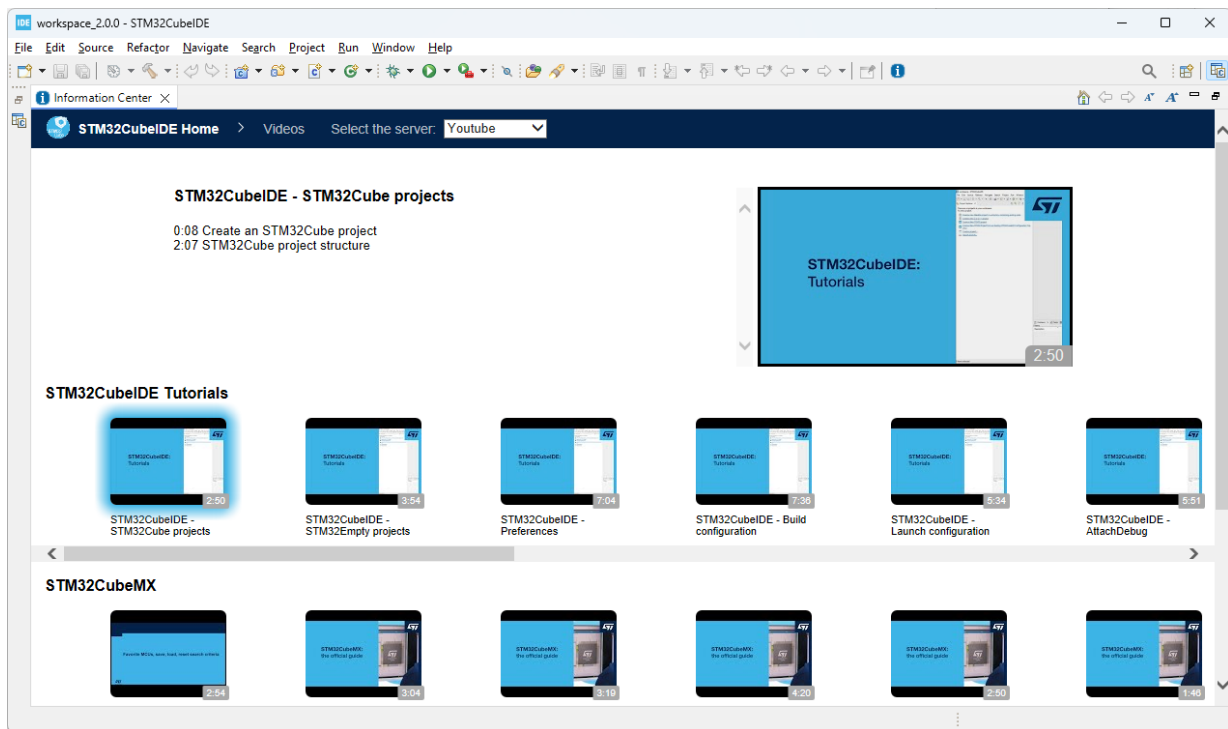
workspace_2.0.0 - STM32CubeIDE

File Edit Source Refactor Navigate Search Project Run Window Help

Information Center

STM32CubeIDE Home > Videos Select the server: Youtube

STM32CubeIDE - STM32Cube projects

0:08 Create an STM32Cube project
2:07 STM32Cube project structure

STM32CubeIDE: Tutorials
2:50

STM32CubeIDE Tutorials

STM32CubeIDE: Tutorials 2:50
STM32CubeIDE - STM32Cube projects

STM32CubeIDE: Tutorials 3:54
STM32CubeIDE - STM32Empty projects

STM32CubeIDE: Tutorials 7:04
STM32CubeIDE - Preferences

STM32CubeIDE: Tutorials 7:36
STM32CubeIDE - Build configuration

STM32CubeIDE: Tutorials 5:34
STM32CubeIDE - Launch configuration

STM32CubeIDE: Tutorials 5:51
STM32CubeIDE - AttachDebug

STM32CubeMX

Favorite MCUs, save, load, reset search criteria 2:54

STM32CubeMX: the official guide 3:04

STM32CubeMX: the official guide 3:19

STM32CubeMX: the official guide 4:20

STM32CubeMX: the official guide 2:50

STM32CubeMX: the official guide 1:46